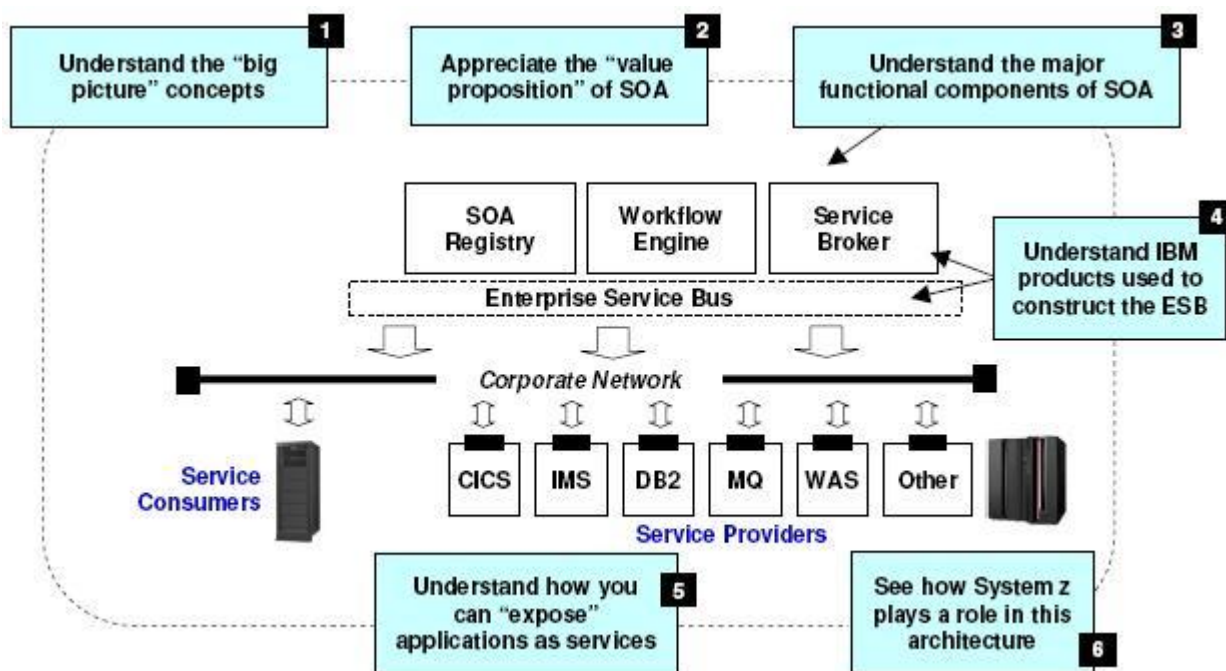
1
Understand the "big picture" concepts

2
Appreciate the "value proposition" of SOA

3
Understand the major functional components of SOA

SOA Registry

Workflow Engine

Service Broker

4
Understand IBM products used to construct the ESB

Enterprise Service Bus

Corporate Network

Service Consumers

CICS

IMS

DB2

MQ

WAS

Other

Service Providers

Understand how you can "expose" applications as services
5

See how System z plays a role in this architecture
6